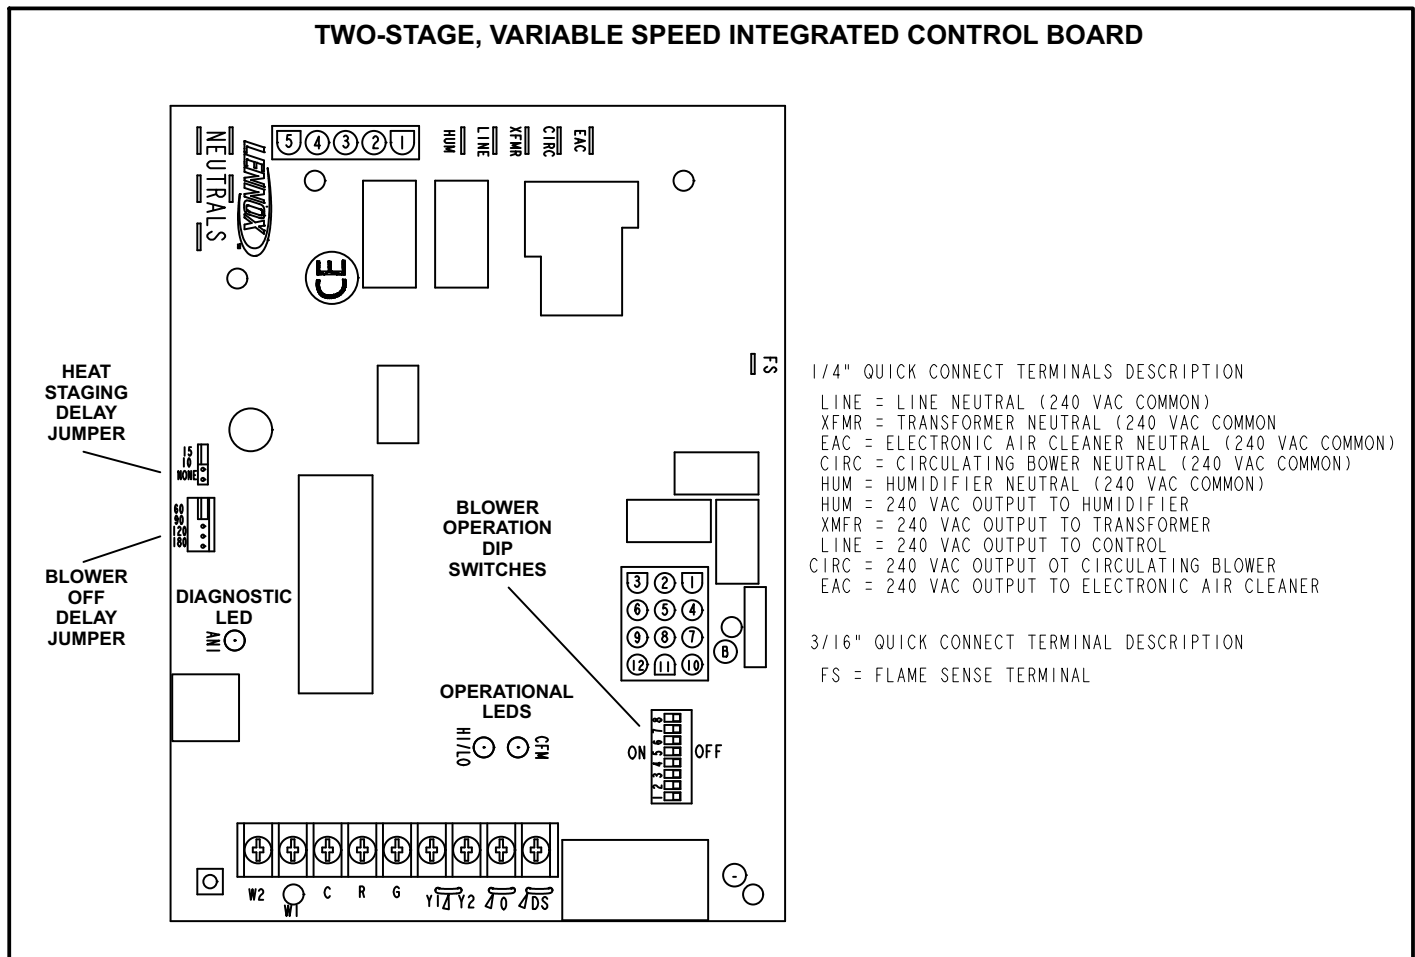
TWO-STAGE, VARIABLE SPEED INTEGRATED CONTROL BOARD

NEUTRALS

LENNOX

5 4 3 2 1

HUM LINE XFMR CIRC EAC

CE

FS

HEAT STAGING DELAY JUMPER

15 10 NONE

60 90 120 180

BLOWER OFF DELAY JUMPER

DIAGNOSTIC LED

AMI

BLOWER OPERATION DIP SWITCHES

3 2 1
6 5 4
9 8 7
12 11 10

B

OPERATIONAL LEDS

HI/LO CFM

ON 1 2 3 4 5 6 7 8 OFF

W2 W1 C R G Y1 Y2 O DS

1/4" QUICK CONNECT TERMINALS DESCRIPTION

LINE = LINE NEUTRAL (240 VAC COMMON)
XFMR = TRANSFORMER NEUTRAL (240 VAC COMMON
EAC = ELECTRONIC AIR CLEANER NEUTRAL (240 VAC COMMON)
CIRC = CIRCULATING BOWER NEUTRAL (240 VAC COMMON)
HUM = HUMIDIFIER NEUTRAL (240 VAC COMMON)
HUM = 240 VAC OUTPUT TO HUMIDIFIER
XMFR = 240 VAC OUTPUT TO TRANSFORMER
LINE = 240 VAC OUTPUT TO CONTROL
CIRC = 240 VAC OUTPUT OT CIRCULATING BLOWER
EAC = 240 VAC OUTPUT TO ELECTRONIC AIR CLEANER

3/16" QUICK CONNECT TERMINAL DESCRIPTION

FS = FLAME SENSE TERMINAL